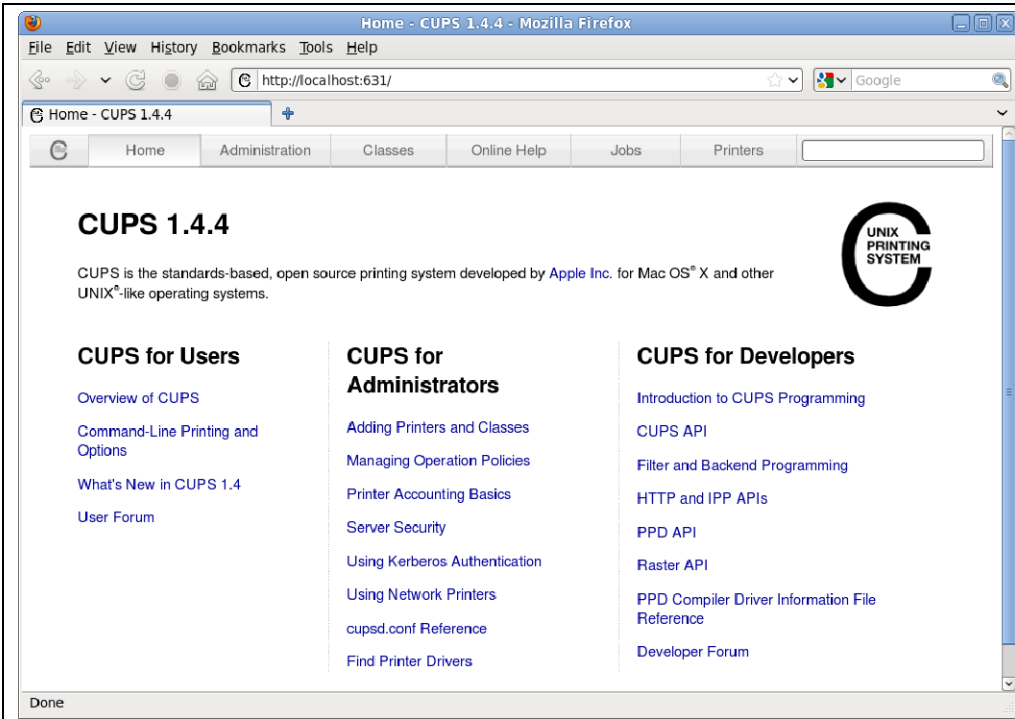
Home - CUPS 1.4.4 - Mozilla Firefox

File Edit View History Bookmarks Tools Help

http://localhost:631/

Google

Home - CUPS 1.4.4

Home | Administration | Classes | Online Help | Jobs | Printers

CUPS 1.4.4

UNIX PRINTING SYSTEM

CUPS is the standards-based, open source printing system developed by Apple Inc. for Mac OS® X and other UNIX®-like operating systems.

CUPS for Users

Overview of CUPS

Command-Line Printing and Options

What's New in CUPS 1.4

User Forum

CUPS for Administrators

Adding Printers and Classes

Managing Operation Policies

Printer Accounting Basics

Server Security

Using Kerberos Authentication

Using Network Printers

cupsd.conf Reference

Find Printer Drivers

CUPS for Developers

Introduction to CUPS Programming

CUPS API

Filter and Backend Programming

HTTP and IPP APIs

PPD API

Raster API

PPD Compiler Driver Information File Reference

Developer Forum

Done